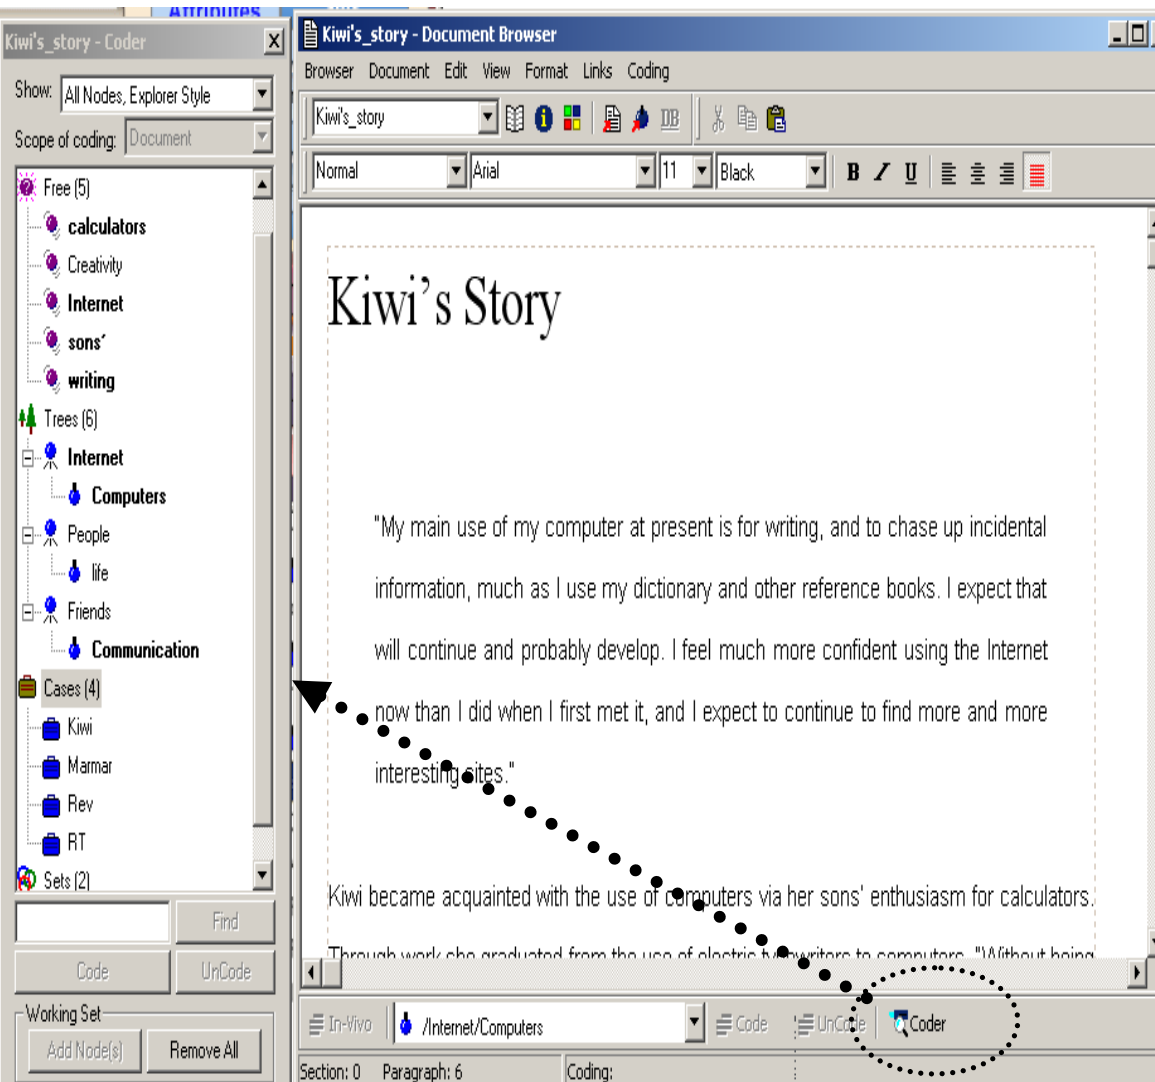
Attributes

Kiwi's_story - Coder

Show: All Nodes, Explorer Style

Scope of coding: Document

Free (5)
calculators
Creativity
Internet
sons'
writing
Trees (6)
Internet
Computers
People
life
Friends
Communication
Cases (4)
Kiwi
Marmar
Rev
RT
Sets (2)

Find

Code UnCode

Working Set

Add Node(s) Remove All

Kiwi's_story - Document Browser

Browser Document Edit View Format Links Coding

Kiwi's_story

DB

Normal Arial 11 Black

B I U

Kiwi's Story

"My main use of my computer at present is for writing, and to chase up incidental information, much as I use my dictionary and other reference books. I expect that will continue and probably develop. I feel much more confident using the Internet now than I did when I first met it, and I expect to continue to find more and more interesting sites."

Kiwi became acquainted with the use of computers via her sons' enthusiasm for calculators.

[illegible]

In-Vivo /Internet/Computers Code UnCode Coder

Section: 0 Paragraph: 6 Coding: